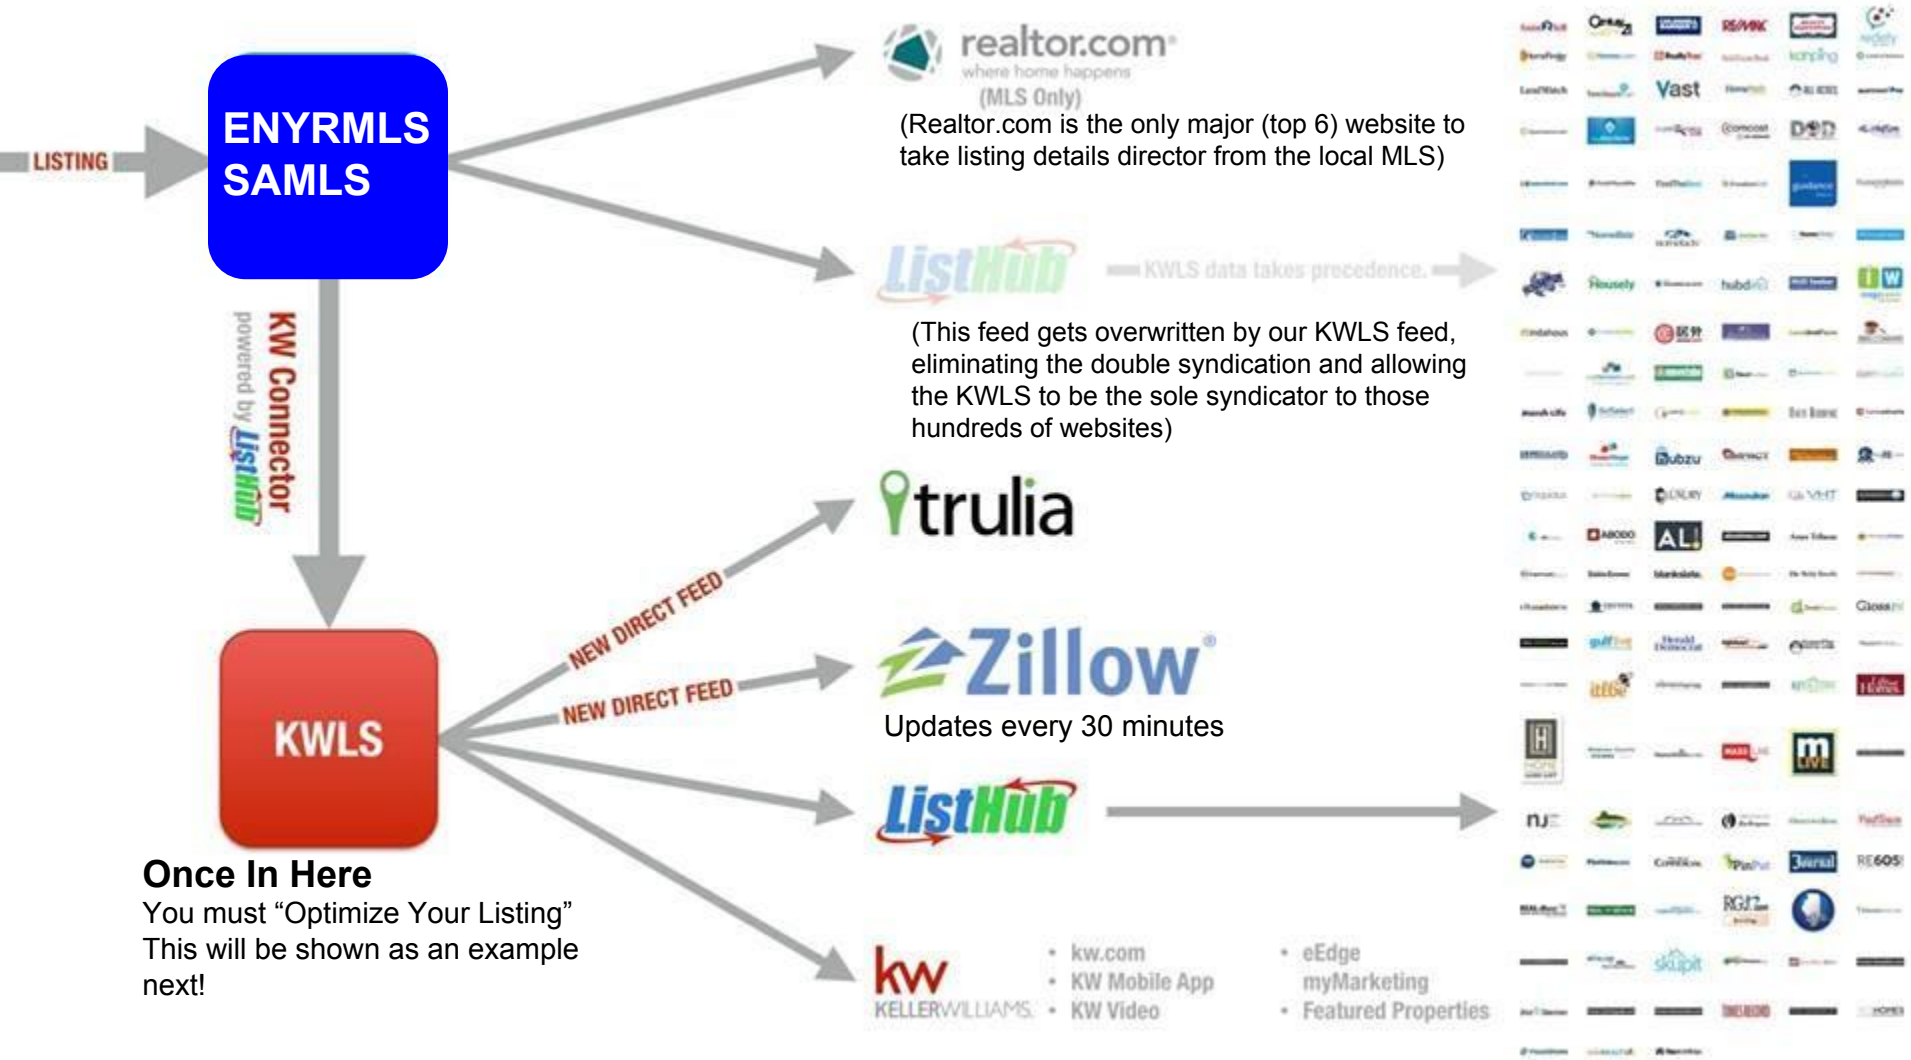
LISTING

ENYRMLS
SAMLS

KW Connector
powered by ListHub

KWLS

realtor.com
where home happens
(MLS Only)
(Realtor.com is the only major (top 6) website to take listing details director from the local MLS)

ListHub — KWLS data takes precedence.

(This feed gets overwritten by our KWLS feed, eliminating the double syndication and allowing the KWLS to be the sole syndicator to those hundreds of websites)

NEW DIRECT FEED

trulia

NEW DIRECT FEED

Zillow
Updates every 30 minutes

ListHub

kw
KELLERWILLIAMS.

• kw.com
• KW Mobile App
• KW Video

• eEdge myMarketing
• Featured Properties

Once In Here
You must "Optimize Your Listing"
This will be shown as an example next!

RE/MAX
Vast
hubdi
Hously
ubzu
AL
Closed
nu
RE605
skupit
m